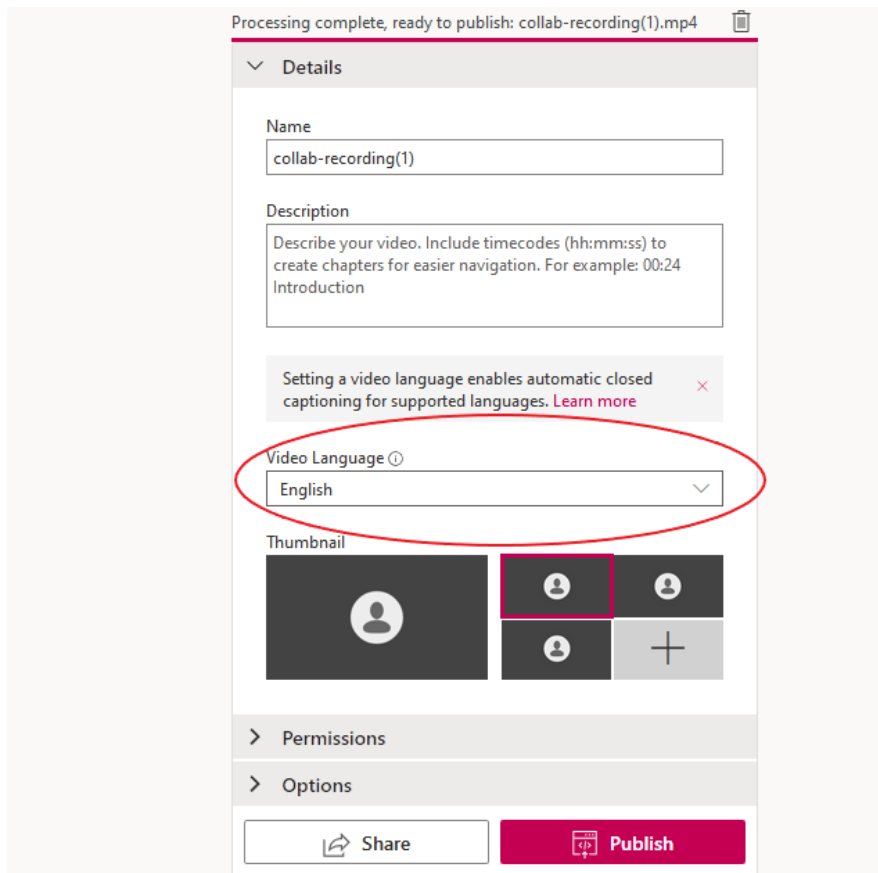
Processing complete, ready to publish: collab-recording(1).mp4

Details

Name

collab-recording(1)

Description

Describe your video. Include timecodes (hh:mm:ss) to create chapters for easier navigation. For example: 00:24 Introduction

Setting a video language enables automatic closed captioning for supported languages. Learn more

×

Video Language

English

Thumbnail

Permissions

Options

Share

Publish